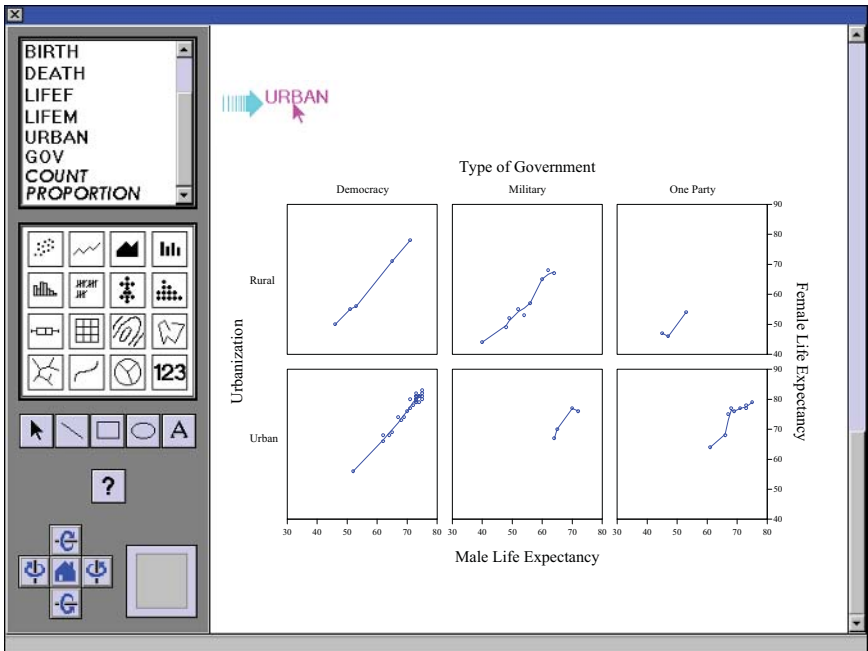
BIRTH
DEATH
LIFEF
LIFEM
URBAN
GOV
COUNT
PROPORTION

123

A

?

URBAN

Type of Government

Democracy

Military

One Party

Rural

Urban

Urbanization

Female Life Expectancy

Male Life Expectancy

90
80
70
60
50
40

90
80
70
60
50
40

30 40 50 60 70 80
30 40 50 60 70 80
30 40 50 60 70 80